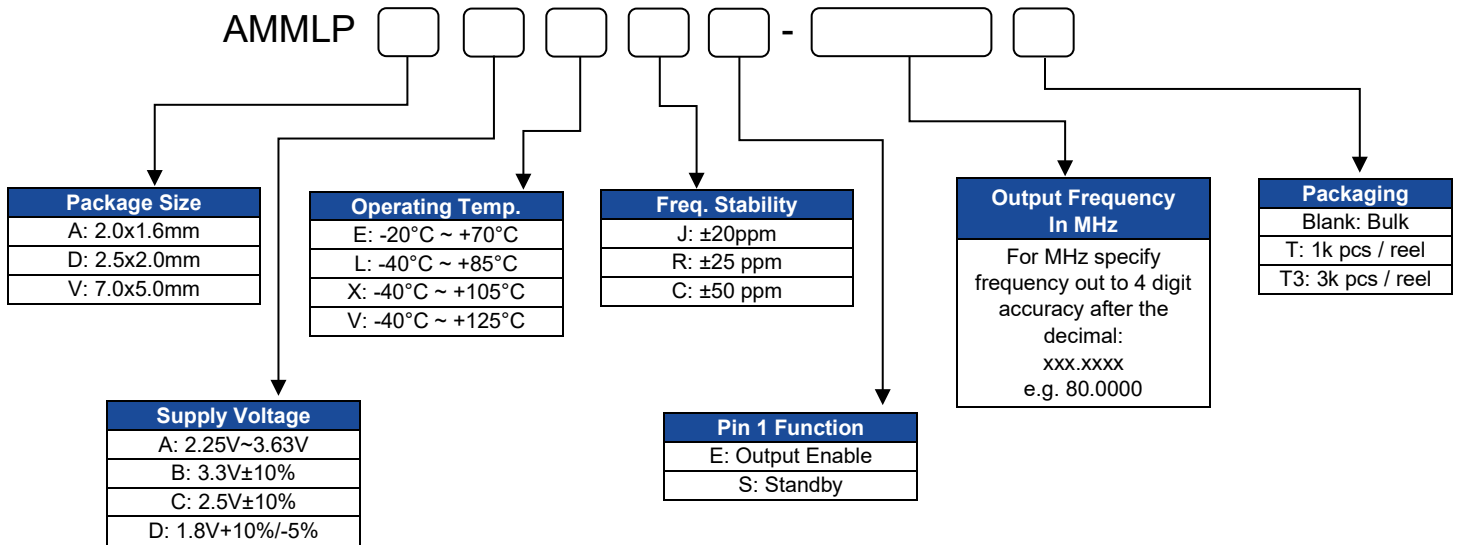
AMMLP -

| Package Size |
|---|
| A: 2.0x1.6mm |
| D: 2.5x2.0mm |
| V: 7.0x5.0mm |

| Operating Temp. |
|---|
| E: -20°C ~ +70°C |
| L: -40°C ~ +85°C |
| X: -40°C ~ +105°C |
| V: -40°C ~ +125°C |

| Freq. Stability |
|---|
| J: ±20ppm |
| R: ±25 ppm |
| C: ±50 ppm |

Output Frequency In MHz

For MHz specify frequency out to 4 digit accuracy after the decimal: xxx.xxxx e.g. 80.0000

| Packaging |
|---|
| Blank: Bulk |
| T: 1k pcs / reel |
| T3: 3k pcs / reel |

| Supply Voltage |
|---|
| A: 2.25V~3.63V |
| B: 3.3V±10% |
| C: 2.5V±10% |
| D: 1.8V+10%/-5% |

| Pin 1 Function |
|---|
| E: Output Enable |
| S: Standby |